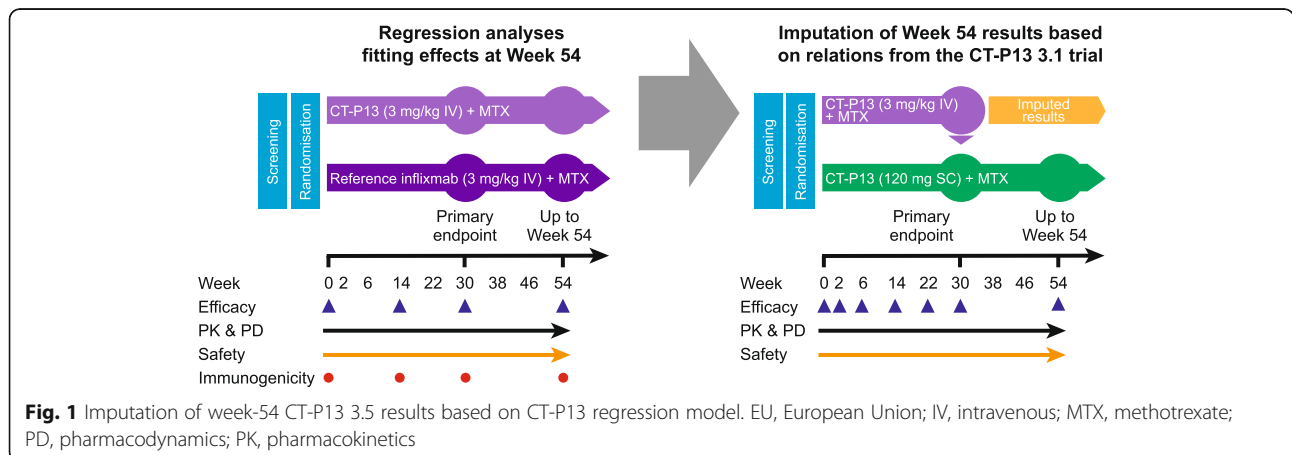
Regression analyses fitting effects at Week 54

Screening

Randomisation

CT-P13 (3 mg/kg IV) + MTX

Reference infliximab (3 mg/kg IV) + MTX

Primary endpoint

Up to Week 54

Week 0 2 6 14 22 30 38 46 54

Efficacy

PK & PD

Safety

Immunogenicity

Imputation of Week 54 results based on relations from the CT-P13 3.1 trial

Screening

Randomisation

CT-P13 (3 mg/kg IV) + MTX

Imputed results

CT-P13 (120 mg SC) + MTX

Primary endpoint

Up to Week 54

Week 0 2 6 14 22 30 38 46 54

Efficacy

PK & PD

Safety

**Fig. 1** Imputation of week-54 CT-P13 3.5 results based on CT-P13 regression model. EU, European Union; IV, intravenous; MTX, methotrexate; PD, pharmacodynamics; PK, pharmacokinetics